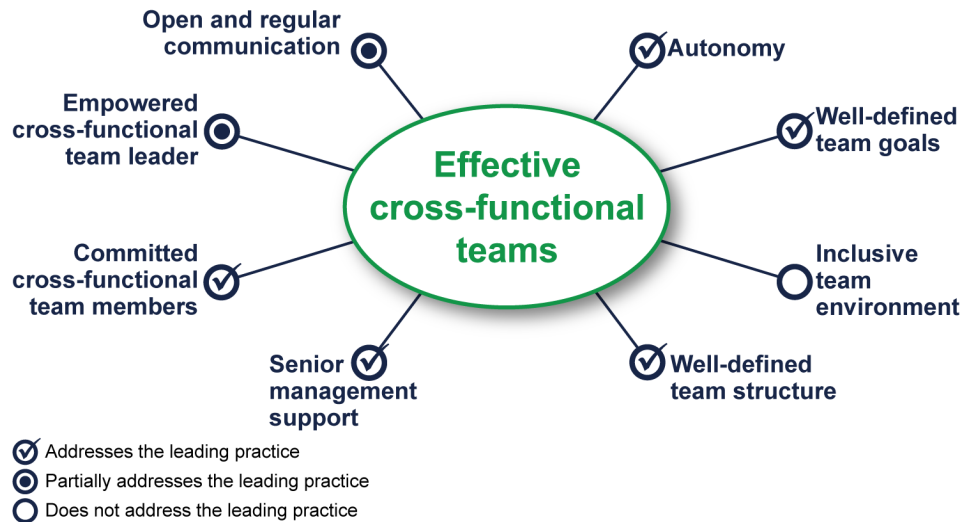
Open and regular communication

Autonomy

Empowered cross-functional team leader

Well-defined team goals

Effective cross-functional teams

Committed cross-functional team members

Inclusive team environment

Senior management support

Well-defined team structure

Addresses the leading practice

Partially addresses the leading practice

Does not address the leading practice